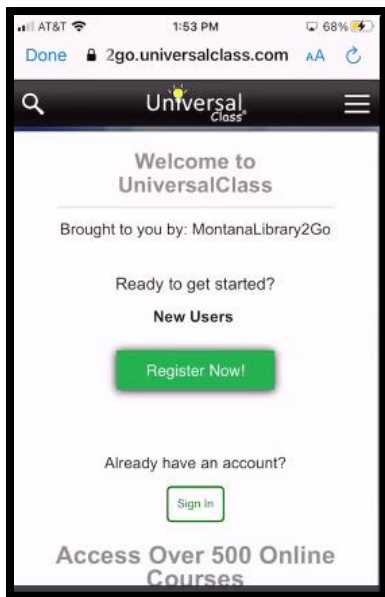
AT&T 1:53 PM 68%

Done 2go.universalclass.com AA

Universal Class

Welcome to UniversalClass

Brought to you by: MontanaLibrary2Go

Ready to get started?

New Users

Register Now!

Already have an account?

Sign In

Access Over 500 Online Courses